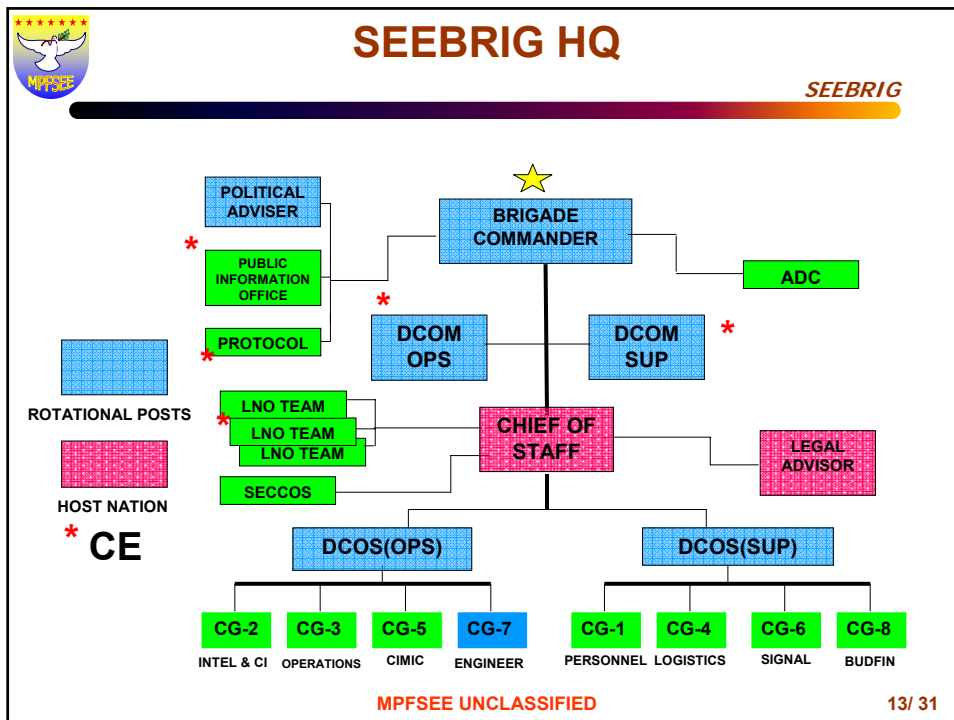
MPFSEE

SEEBRIG HQ

SEEBRIG

POLITICAL ADVISER

*

PUBLIC INFORMATION OFFICE

PROTOCOL

*

BRIGADE COMMANDER

ADC

*

DCOM OPS

DCOM SUP

*

ROTATIONAL POSTS

LNO TEAM

*

LNO TEAM

LNO TEAM

CHIEF OF STAFF

LEGAL ADVISOR

SECCOS

HOST NATION

* CE

DCOS(OPS)

DCOS(SUP)

CG-2

INTEL & CI

CG-3

OPERATIONS

CG-5

CIMIC

CG-7

ENGINEER

CG-1

PERSONNEL

CG-4

LOGISTICS

CG-6

SIGNAL

CG-8

BUDFIN

MPFSEE UNCLASSIFIED

13/ 31